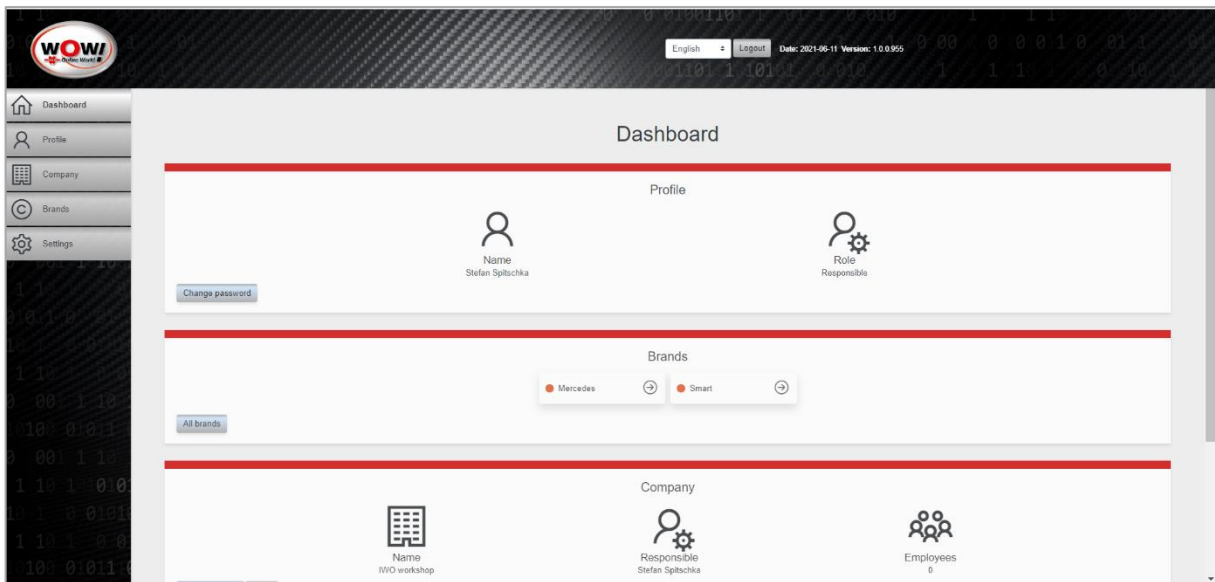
WOW!

English Logout Date: 2021-06-11 Version: 1.0.0.955

Dashboard
Profile
Company
Brands
Settings

Dashboard

Profile

Name
Stefan Spitschka

Role
Responsible

Change password

Brands

Mercedes
Smart

All brands

Company

Name
IWO workshop

Responsible
Stefan Spitschka

Employees
0